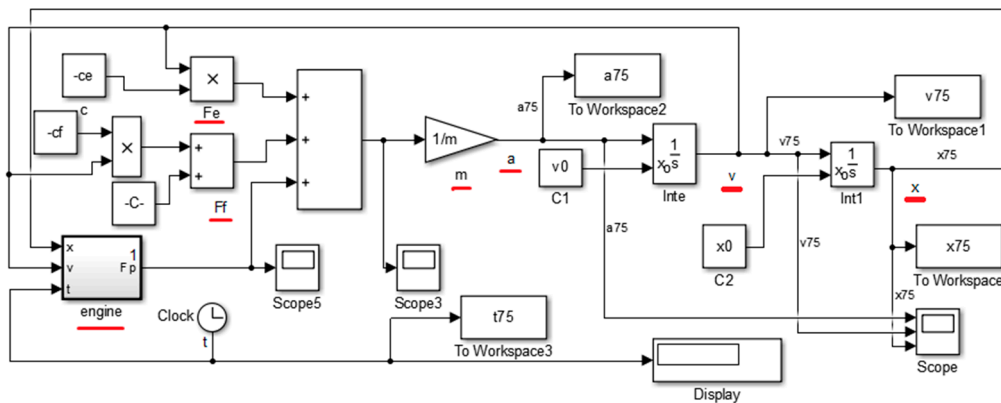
-ce

×

Fe

c

-cf

×

+

+

Ff

-C-

+

+

+

1/m

m

a

a75

a75

To Workspace2

v0

C1

1
$x_0$ s

Inte

v

v75

To Workspace1

v75

1
$x_0$ s

Int1

x75

x

x0

C2

v75

x75

To Workspace

x75

a75

Scope

x
v
t

1
Fp

engine

Scope5

Scope3

Clock

t

t75

To Workspace3

Display